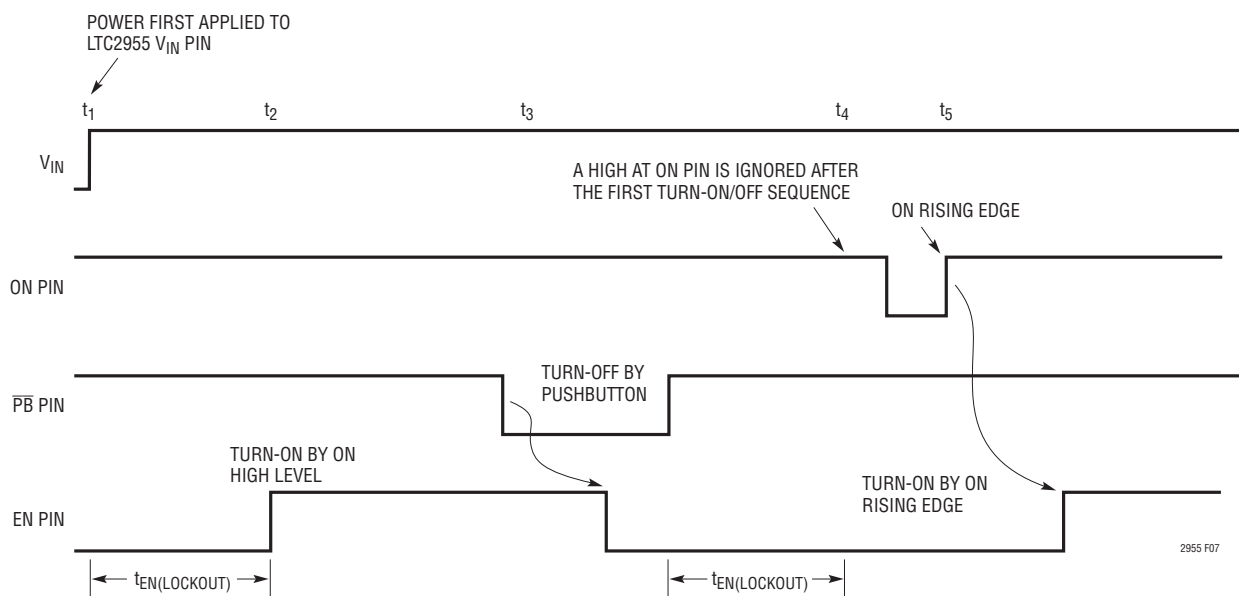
POWER FIRST APPLIED TO LTC2955 $V_{IN}$ PIN

$t_1$ $t_2$ $t_3$ $t_4$ $t_5$

$V_{IN}$

A HIGH AT ON PIN IS IGNORED AFTER THE FIRST TURN-ON/OFF SEQUENCE

ON RISING EDGE

ON PIN

TURN-OFF BY PUSHBUTTON

$\overline{PB}$ PIN

TURN-ON BY ON HIGH LEVEL

TURN-ON BY ON RISING EDGE

EN PIN

2955 F07

$t_{EN(LOCKOUT)}$

$t_{EN(LOCKOUT)}$